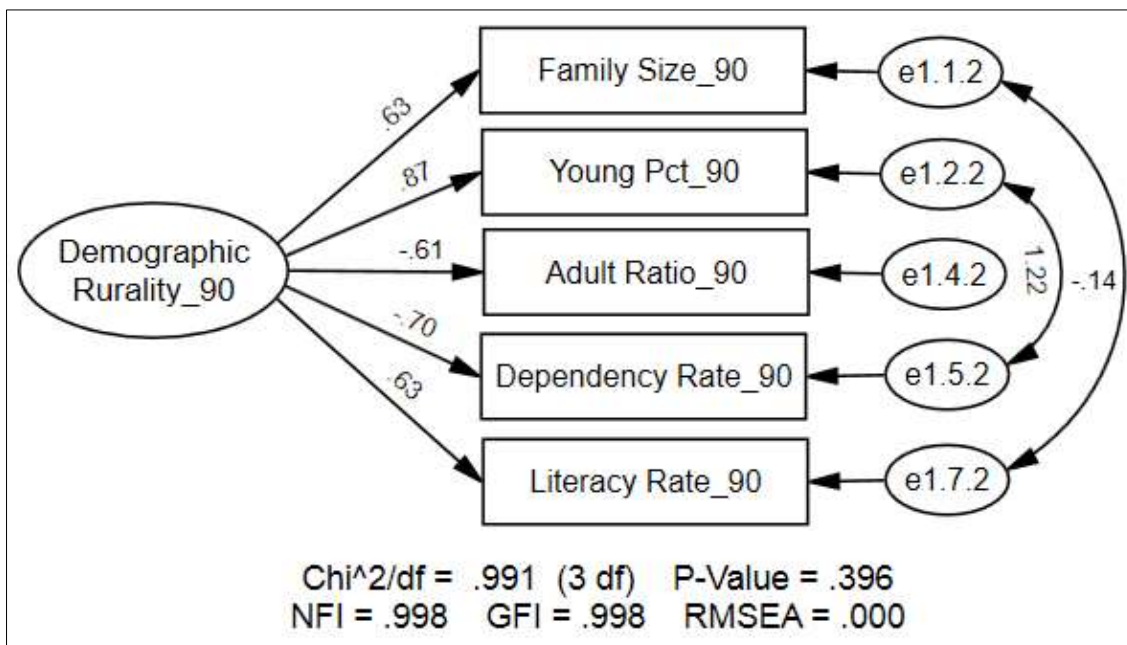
Family Size_90

Young Pct_90

Adult Ratio_90

Dependency Rate_90

Literacy Rate_90

Demographic Rurality_90

.63

.87

-.61

-.70

.63

e1.1.2

e1.2.2

e1.4.2

e1.5.2

e1.7.2

1.22

-.14

Chi^2/df = .991 (3 df) P-Value = .396
NFI = .998 GFI = .998 RMSEA = .000